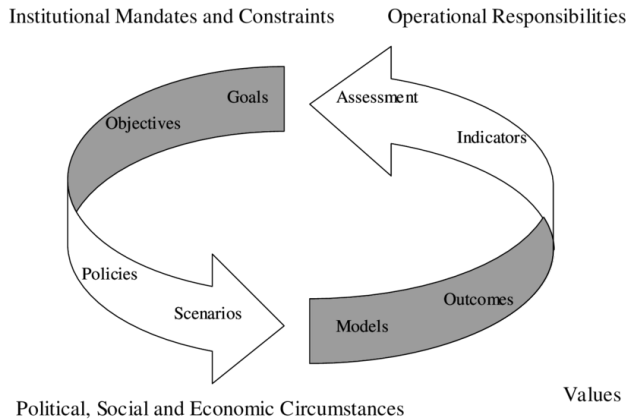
Institutional Mandates and Constraints

Operational Responsibilities

Goals

Objectives

Assessment

Indicators

Policies

Scenarios

Models

Outcomes

Values

Political, Social and Economic Circumstances